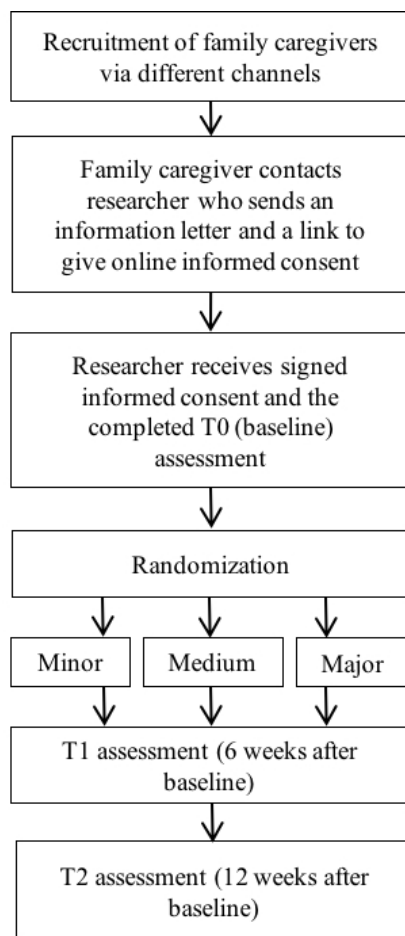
Recruitment of family caregivers via different channels

Family caregiver contacts researcher who sends an information letter and a link to give online informed consent

Researcher receives signed informed consent and the completed T0 (baseline) assessment

Randomization

Minor

Medium

Major

T1 assessment (6 weeks after baseline)

T2 assessment (12 weeks after baseline)